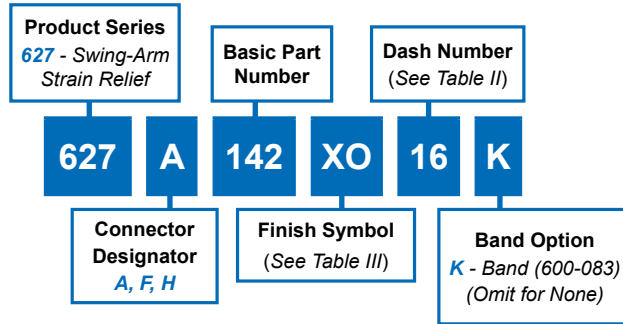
Product Series
627 - Swing-Arm Strain Relief

Basic Part Number

Dash Number
(See Table II)

627 A 142 XO 16 K

Connector Designator
A, F, H

Finish Symbol
(See Table III)

Band Option
K - Band (600-083)
(Omit for None)